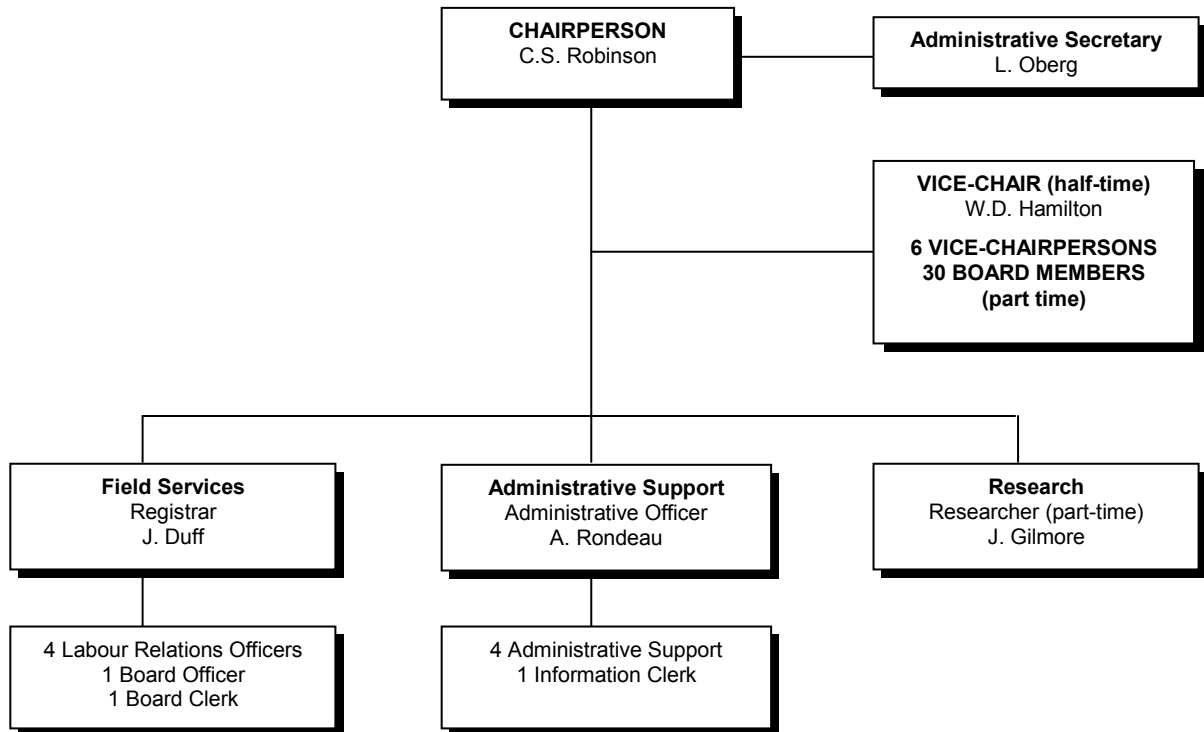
CHAIRPERSON
C.S. Robinson

Administrative Secretary
L. Oberg

VICE-CHAIR (half-time)
W.D. Hamilton

6 VICE-CHAIRPERSONS
30 BOARD MEMBERS
(part time)

Field Services
Registrar
J. Duff

Administrative Support
Administrative Officer
A. Rondeau

Research
Researcher (part-time)
J. Gilmore

4 Labour Relations Officers
1 Board Officer
1 Board Clerk

4 Administrative Support
1 Information Clerk